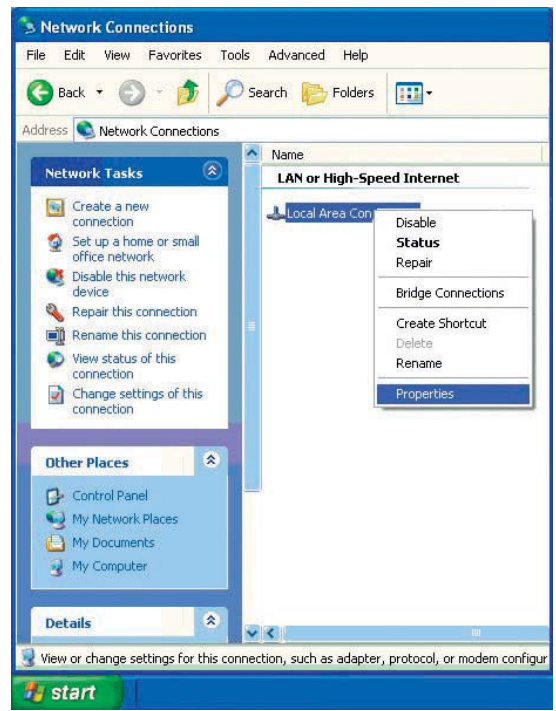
Network Connections

File Edit View Favorites Tools Advanced Help

Back Search Folders

Address Network Connections

Network Tasks

Create a new connection

Set up a home or small office network

Disable this network device

Repair this connection

Rename this connection

View status of this connection

Change settings of this connection

Other Places

Control Panel

My Network Places

My Documents

My Computer

Details

Name

LAN or High-Speed Internet

Local Area Con

Disable

Status

Repair

Bridge Connections

Create Shortcut

Delete

Rename

Properties

View or change settings for this connection, such as adapter, protocol, or modem configur

start